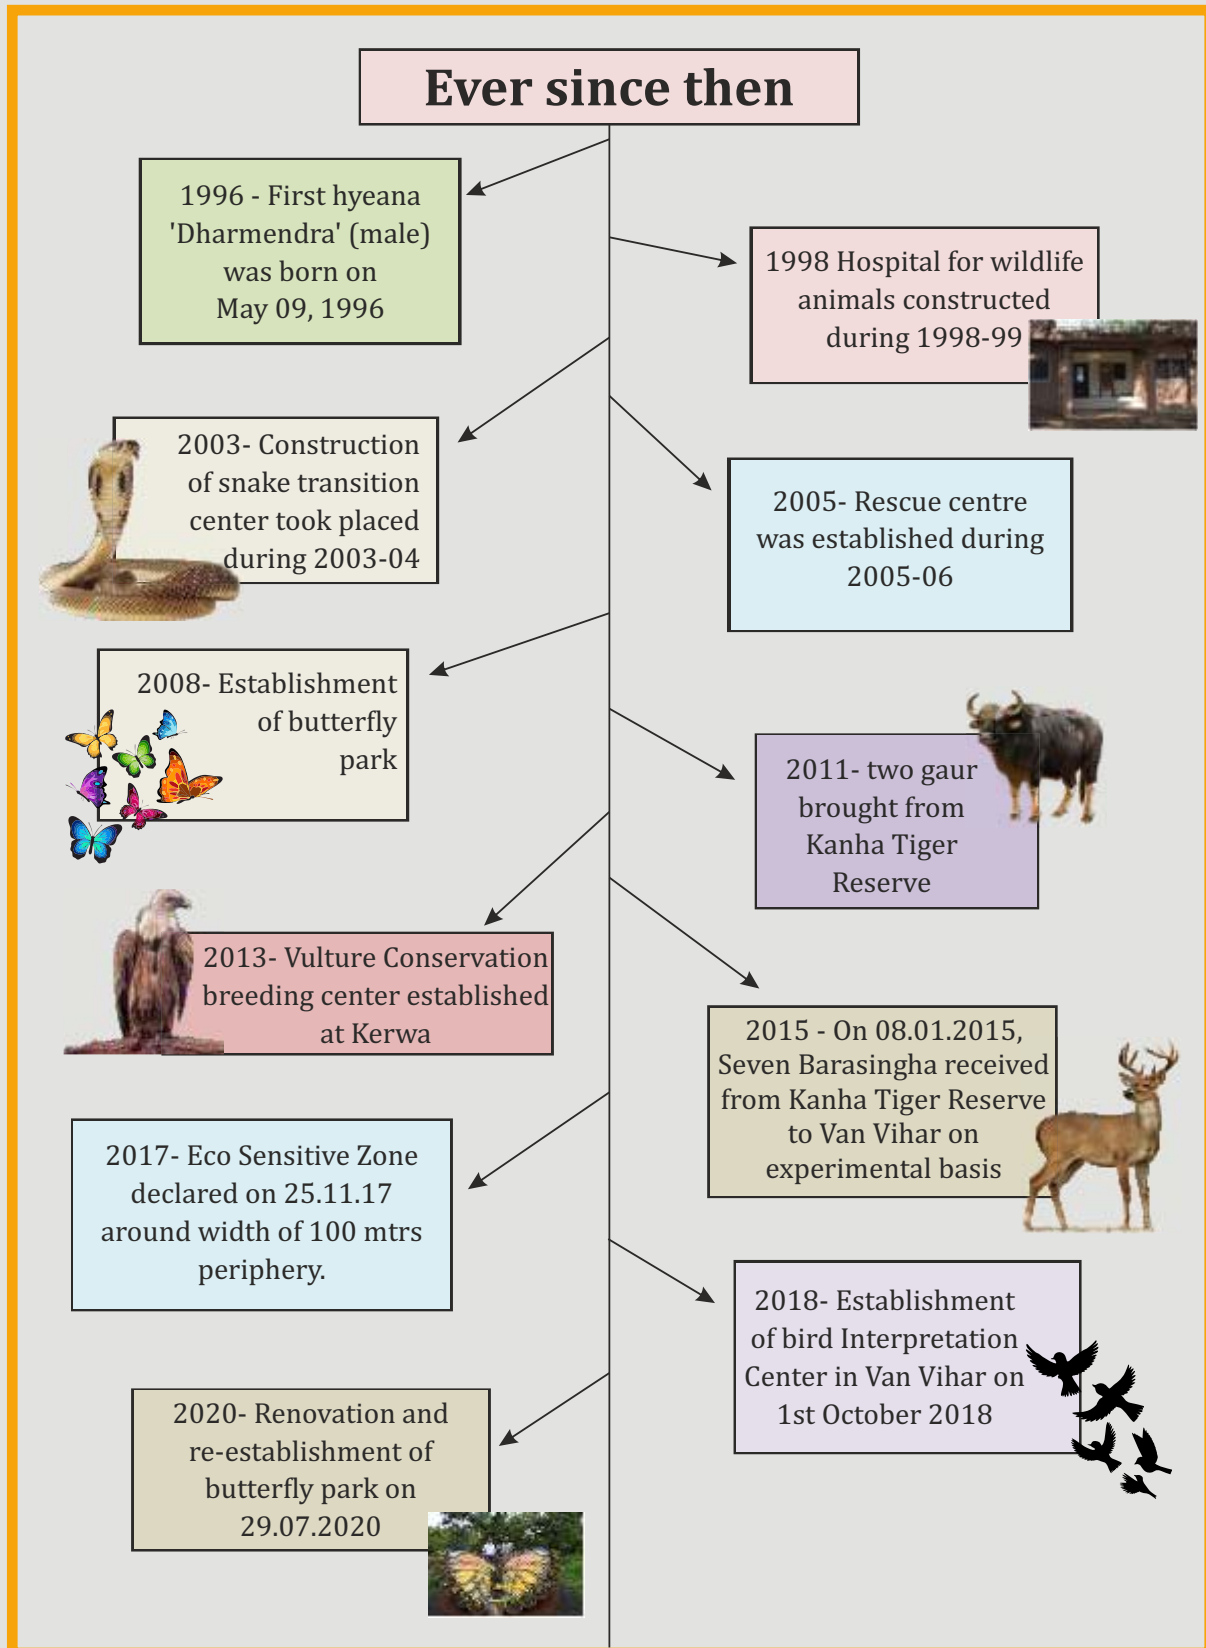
Ever since then

1996 - First hyeana 'Dharmendra' (male) was born on May 09, 1996

1998 Hospital for wildlife animals constructed during 1998-99

2003- Construction of snake transition center took placed during 2003-04

2005- Rescue centre was established during 2005-06

2008- Establishment of butterfly park

2011- two gaur brought from Kanha Tiger Reserve

2013- Vulture Conservation breeding center established at Kerwa

2015 - On 08.01.2015, Seven Barasingha received from Kanha Tiger Reserve to Van Vihar on experimental basis

2017- Eco Sensitive Zone declared on 25.11.17 around width of 100 mtrs periphery.

2018- Establishment of bird Interpretation Center in Van Vihar on 1st October 2018

2020- Renovation and re-establishment of butterfly park on 29.07.2020